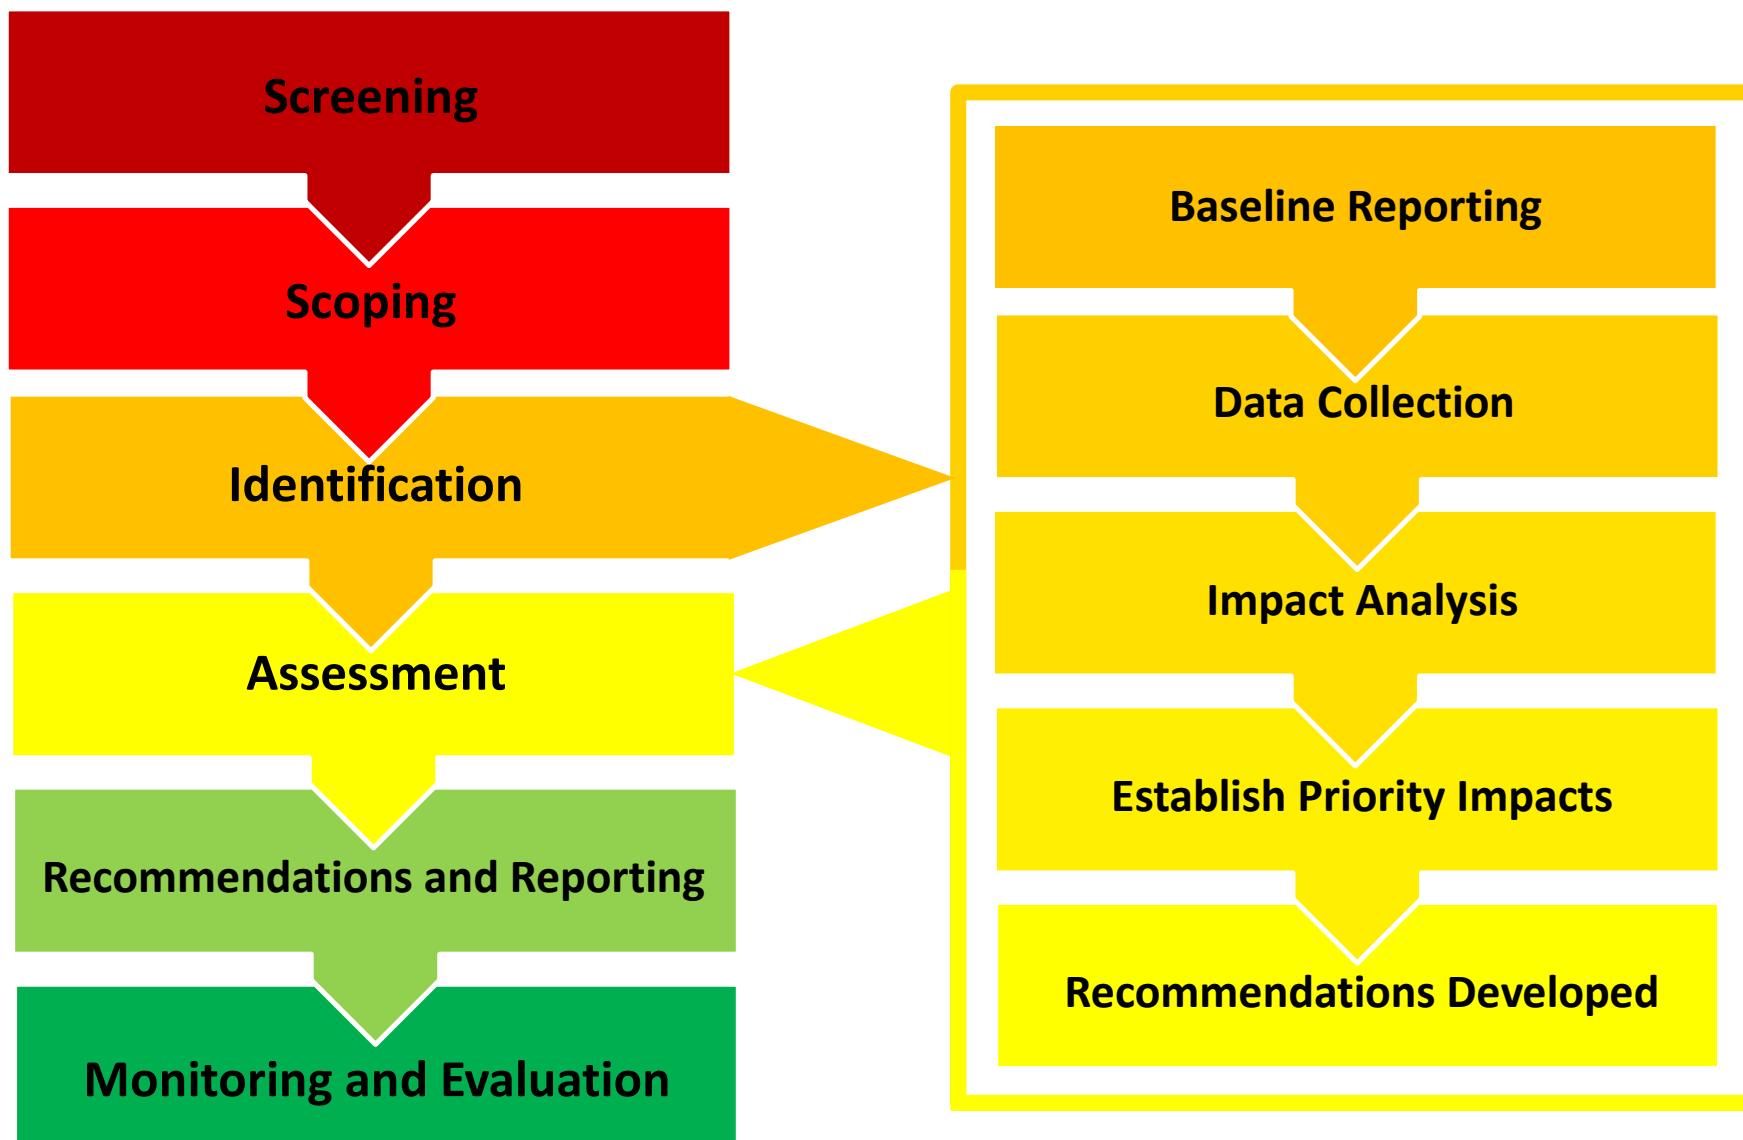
Screening

Scoping

Identification

Assessment

Recommendations and Reporting

Monitoring and Evaluation

Baseline Reporting

Data Collection

Impact Analysis

Establish Priority Impacts

Recommendations Developed